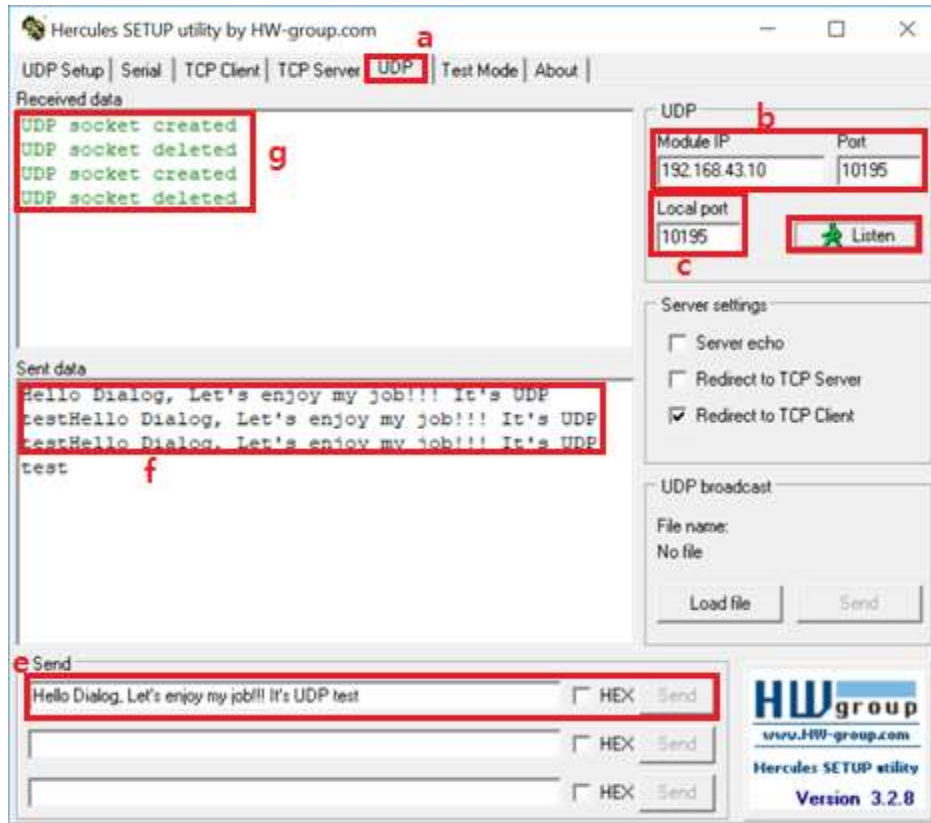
Hercules SETUP utility by HW-group.com

a

UDP Setup | Serial | TCP Client | TCP Server | UDP | Test Mode | About |

Received data

UDP socket created
UDP socket deleted
UDP socket created
UDP socket deleted

g

UDP

b

Module IP 192.168.43.10

Port 10195

Local port 10195

Listen

c

Server settings

Server echo

Redirect to TCP Server

Redirect to TCP Client

Sent data

Hello Dialog, Let's enjoy my job!!! It's UDP testHello Dialog, Let's enjoy my job!!! It's UDP testHello Dialog, Let's enjoy my job!!! It's UDP test

f

UDP broadcast

File name:
No file

Load file

Send

e

Send

Hello Dialog, Let's enjoy my job!!! It's UDP test

HEX Send

HEX Send

HEX Send

HW group

www.HW-group.com

Hercules SETUP utility

Version 3.2.8